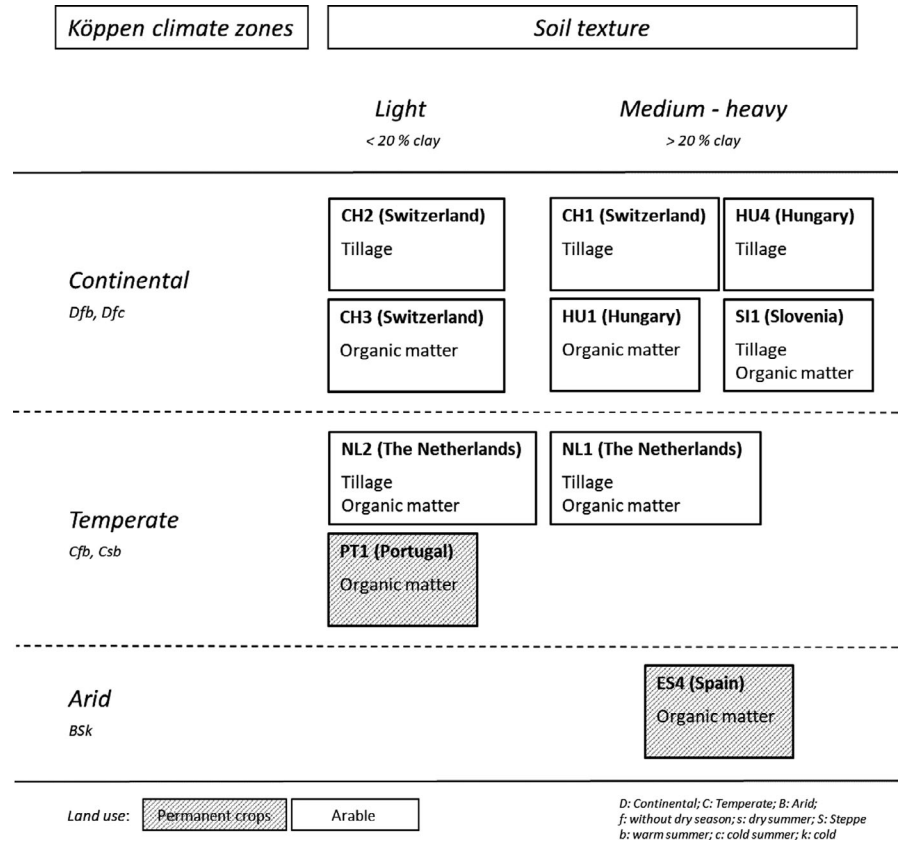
Köppen climate zones

Soil texture

Light
< 20 % clay

Medium - heavy
> 20 % clay

Continental
Dfb, Dfc

CH2 (Switzerland)
Tillage

CH1 (Switzerland)
Tillage

HU4 (Hungary)
Tillage

CH3 (Switzerland)
Organic matter

HU1 (Hungary)
Organic matter

SI1 (Slovenia)
Tillage
Organic matter

Temperate
Cfb, Csb

NL2 (The Netherlands)
Tillage
Organic matter

NL1 (The Netherlands)
Tillage
Organic matter

PT1 (Portugal)
Organic matter

Arid
BSk

ES4 (Spain)
Organic matter

Land use: Permanent crops Arable

D: Continental; C: Temperate; B: Arid;
f: without dry season; s: dry summer; S: Steppe
b: warm summer; c: cold summer; k: cold